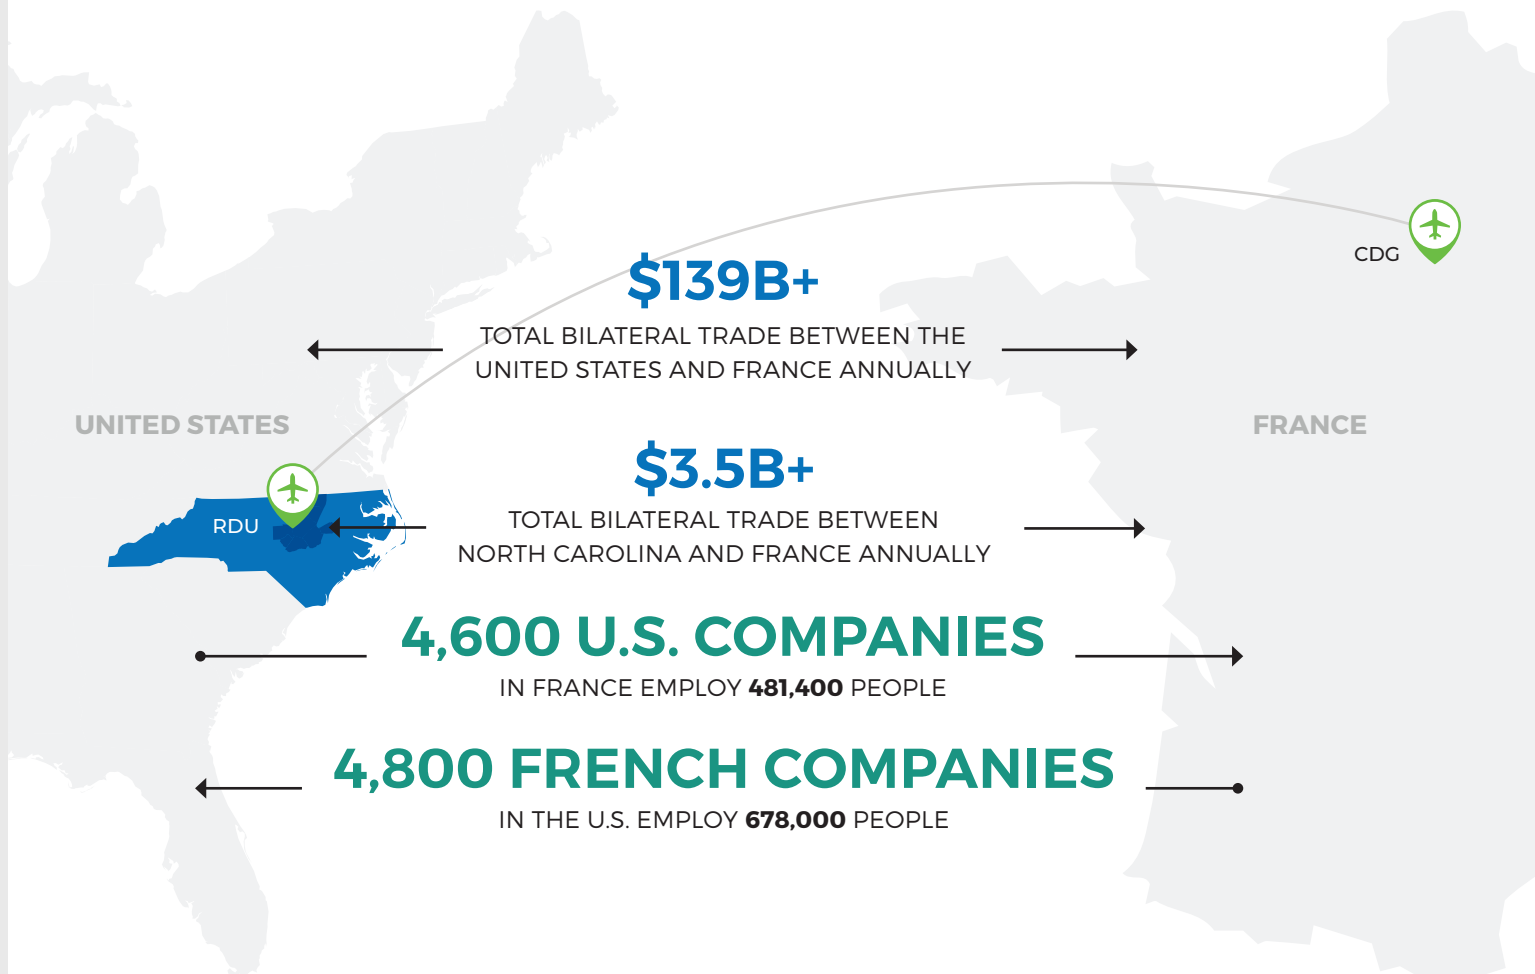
CDG

$139B+

TOTAL BILATERAL TRADE BETWEEN THE UNITED STATES AND FRANCE ANNUALLY

UNITED STATES

FRANCE

$3.5B+

RDU

TOTAL BILATERAL TRADE BETWEEN NORTH CAROLINA AND FRANCE ANNUALLY

4,600 U.S. COMPANIES

IN FRANCE EMPLOY **481,400** PEOPLE

4,800 FRENCH COMPANIES

IN THE U.S. EMPLOY **678,000** PEOPLE